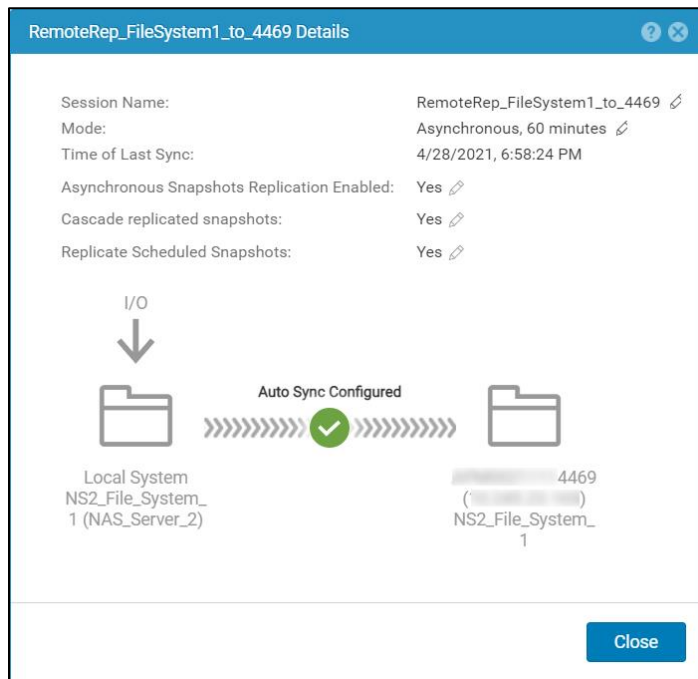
RemoteRep_FileSystem1_to_4469 Details

Session Name: RemoteRep_FileSystem1_to_4469
Mode: Asynchronous, 60 minutes
Time of Last Sync: 4/28/2021, 6:58:24 PM
Asynchronous Snapshots Replication Enabled: Yes
Cascade replicated snapshots: Yes
Replicate Scheduled Snapshots: Yes

I/O

Auto Sync Configured

Local System NS2_File_System_1 (NAS_Server_2)

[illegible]4469 ([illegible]) NS2_File_System_1

Close